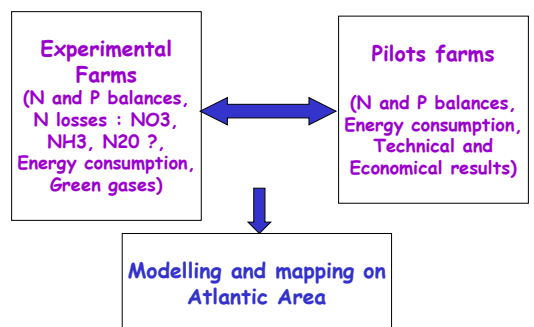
Experimental Farms
(N and P balances, N losses : NO3, NH3, N20 ?, Energy consumption, Green gases)

Pilots farms

(N and P balances, Energy consumption, Technical and Economical results)

Modelling and mapping on Atlantic Area